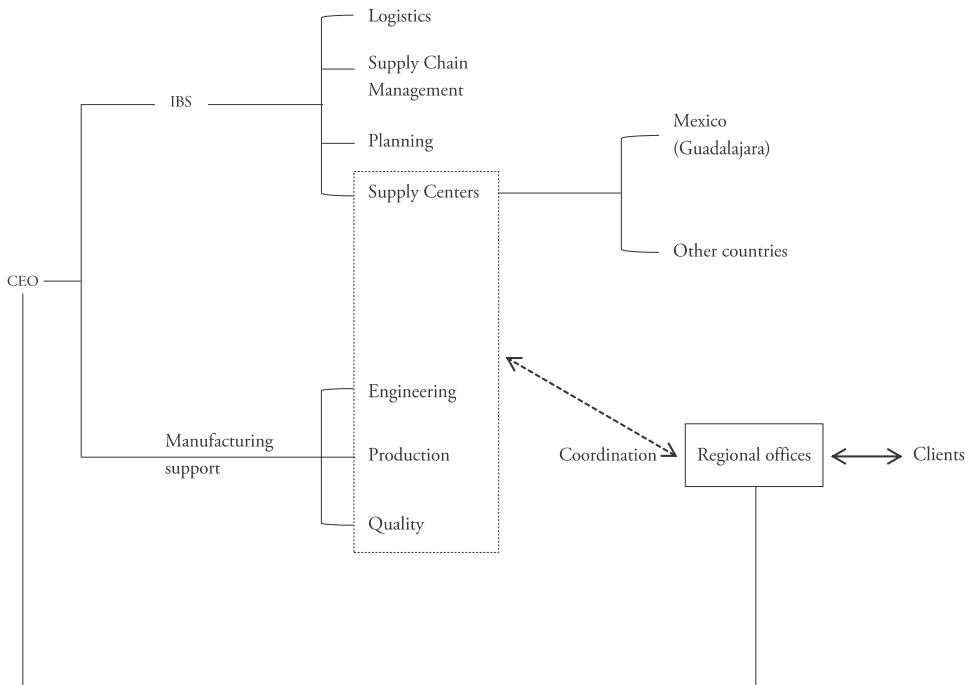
CEO

IBS

Logistics

Supply Chain Management

Planning

Supply Centers

Mexico (Guadalajara)

Other countries

Manufacturing support

Engineering

Production

Quality

Coordination

Regional offices

Clients